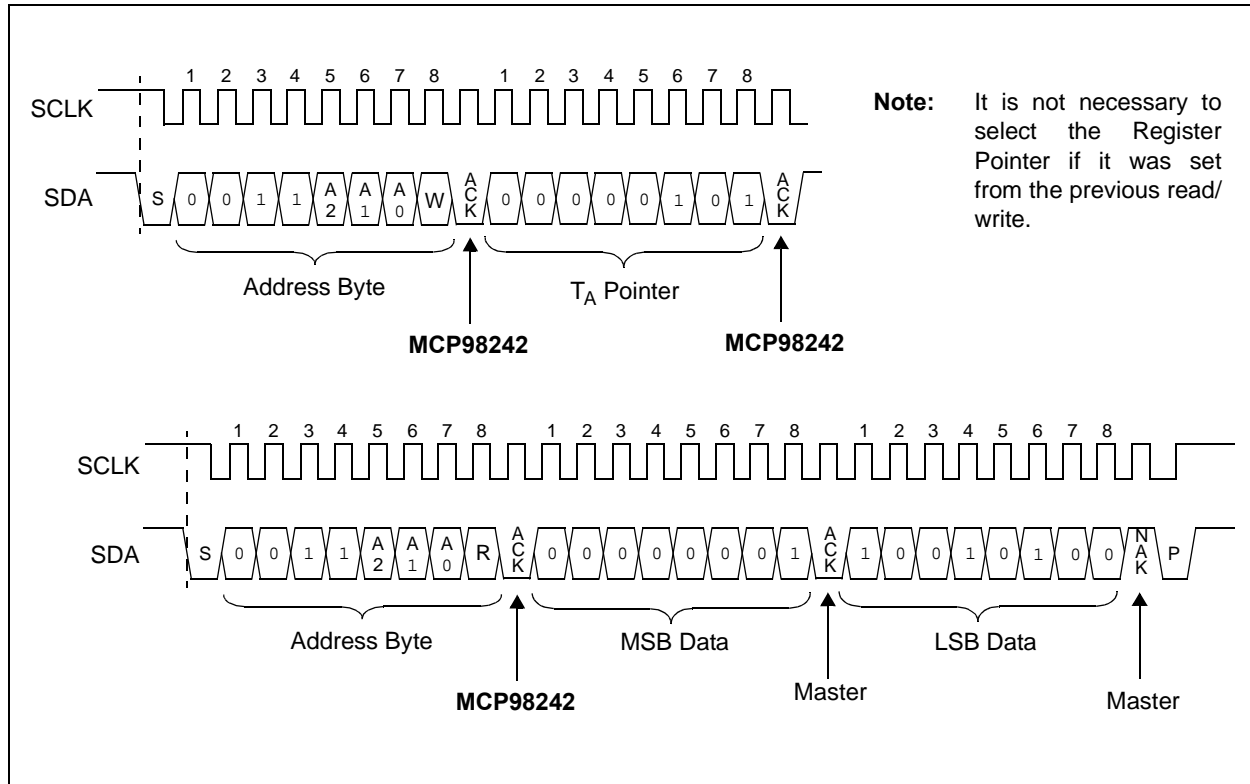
1 2 3 4 5 6 7 8 1 2 3 4 5 6 7 8

SCLK

SDA S 0 0 1 1 A2 A1 A0 W ACK 0 0 0 0 0 1 0 1 ACK

Address Byte

$T_A$ Pointer

MCP98242

MCP98242

**Note:** It is not necessary to select the Register Pointer if it was set from the previous read/write.

1 2 3 4 5 6 7 8 1 2 3 4 5 6 7 8 1 2 3 4 5 6 7 8

SCLK

SDA S 0 0 1 1 A2 A1 A0 R ACK 0 0 0 0 0 0 0 1 ACK 1 0 0 1 0 1 0 0 NAK P

Address Byte

MSB Data

LSB Data

MCP98242

Master

Master